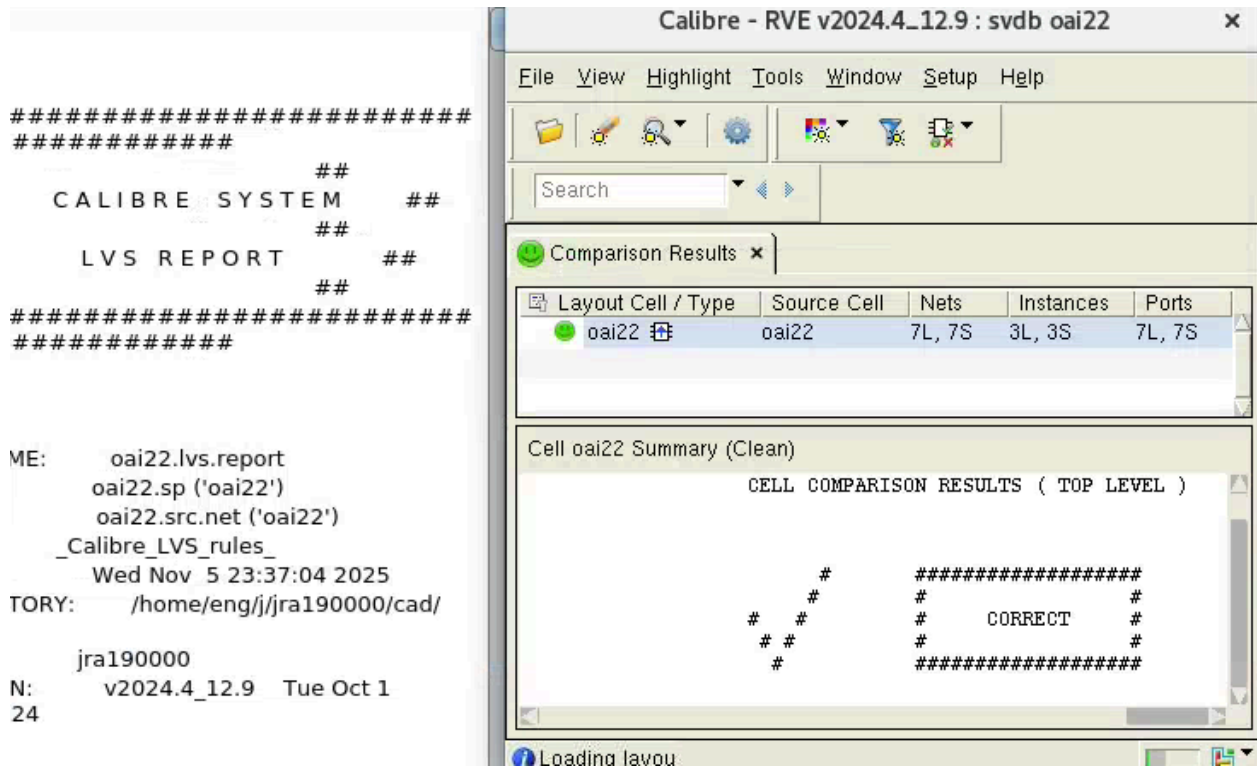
########################
############
##
CALIBRE SYSTEM ##
##
LVS REPORT ##
##
########################
############

ME: oai22.lvs.report
oai22.sp ('oai22')
oai22.src.net ('oai22')
_Calibre_LVS_rules_
Wed Nov 5 23:37:04 2025
TORY: /home/eng/j/jra190000/cad/

jra190000
N: v2024.4_12.9 Tue Oct 1
24

Calibre - RVE v2024.4_12.9 : svdb oai22 ×

File View Highlight Tools Window Setup Help

Search

Comparison Results ×

| Layout Cell / Type | Source Cell | Nets | Instances | Ports |
|---|---|---|---|---|
| oai22 | oai22 | 7L, 7S | 3L, 3S | 7L, 7S |

Cell oai22 Summary (Clean)

CELL COMPARISON RESULTS ( TOP LEVEL )

# ###################
# # #
# # # CORRECT #
# # # #
# ###################

Loading layou